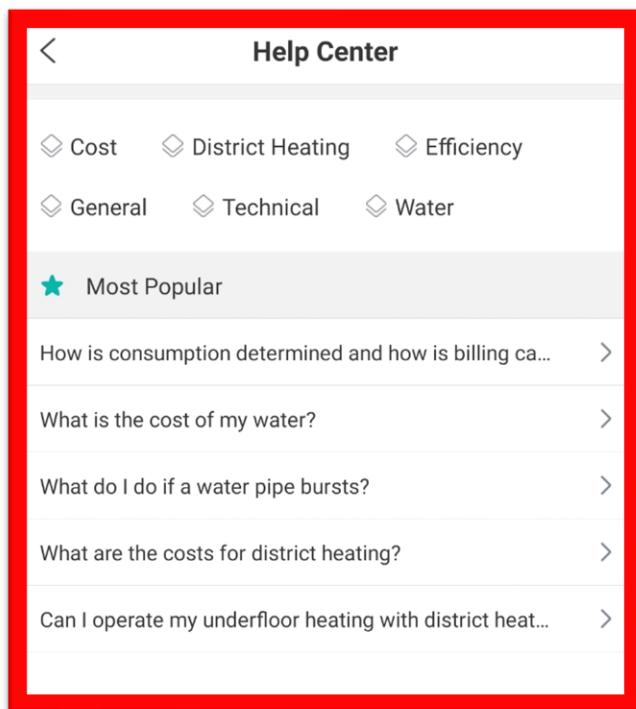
Help Center

Cost District Heating Efficiency

General Technical Water

Most Popular

How is consumption determined and how is billing ca...

What is the cost of my water?

What do I do if a water pipe bursts?

What are the costs for district heating?

Can I operate my underfloor heating with district heat...